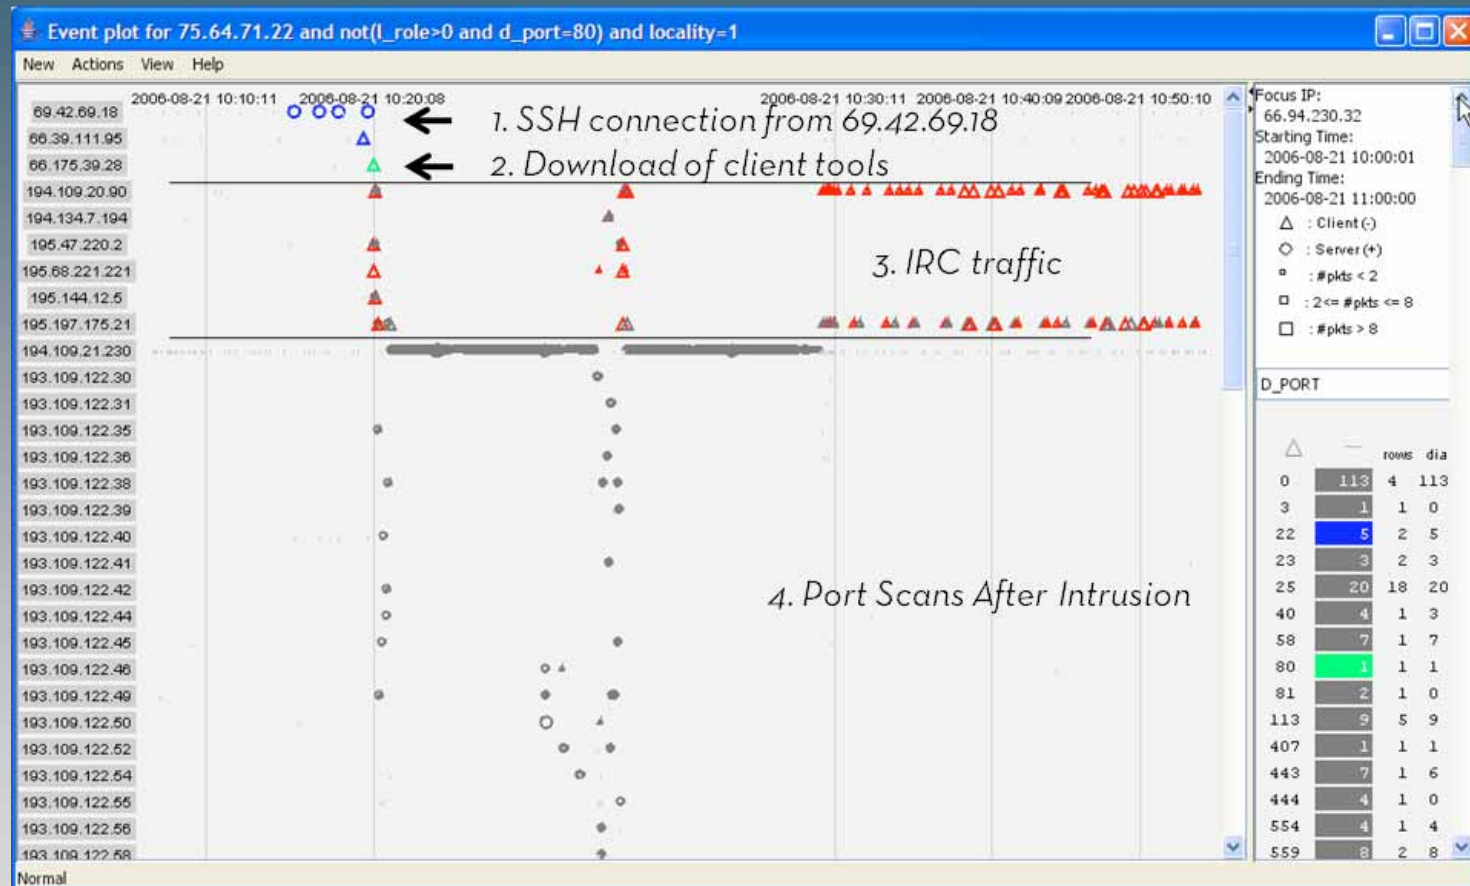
Event plot for 75.64.71.22 and not(l_role>0 and d_port=80) and locality=1

New Actions View Help

2006-08-21 10:10:11 2006-08-21 10:20:08 2006-08-21 10:30:11 2006-08-21 10:40:09 2006-08-21 10:50:10

69.42.69.18
66.39.111.95
66.175.39.28
194.109.20.90
194.134.7.194
195.47.220.2
195.68.221.221
195.144.12.5
195.197.175.21
194.109.21.230
193.109.122.30
193.109.122.31
193.109.122.35
193.109.122.36
193.109.122.38
193.109.122.39
193.109.122.40
193.109.122.41
193.109.122.42
193.109.122.44
193.109.122.45
193.109.122.46
193.109.122.49
193.109.122.50
193.109.122.52
193.109.122.54
193.109.122.55
193.109.122.56
193.109.122.58

1. SSH connection from 69.42.69.18
2. Download of client tools
3. IRC traffic
4. Port Scans After Intrusion

Focus IP:
66.94.230.32
Starting Time:
2006-08-21 10:00:01
Ending Time:
2006-08-21 11:00:00
: Client (-)
: Server (+)
: #pkts < 2
: 2<= #pkts <= 8
: #pkts > 8

D_PORT

| | | rows | dia |
|---|---|---|---|
| 0 | 113 | 4 | 113 |
| 3 | 1 | 1 | 0 |
| 22 | 5 | 2 | 5 |
| 23 | 3 | 2 | 3 |
| 25 | 20 | 18 | 20 |
| 40 | 4 | 1 | 3 |
| 58 | 7 | 1 | 7 |
| 80 | 1 | 1 | 1 |
| 81 | 2 | 1 | 0 |
| 113 | 9 | 5 | 9 |
| 407 | 1 | 1 | 1 |
| 443 | 7 | 1 | 6 |
| 444 | 4 | 1 | 0 |
| 554 | 4 | 1 | 4 |
| 559 | 8 | 2 | 8 |

Normal